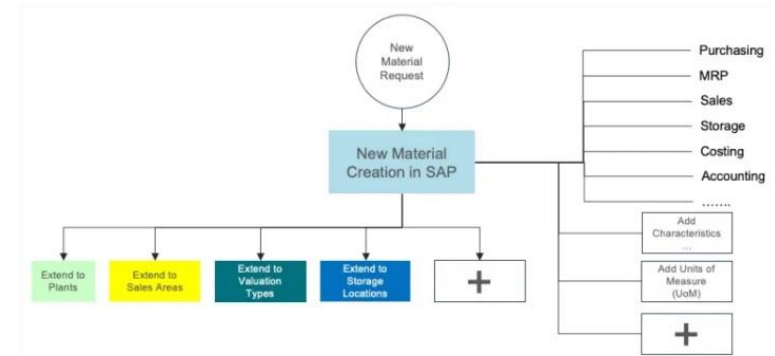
New Material Request

New Material Creation in SAP

Purchasing
MRP
Sales
Storage
Costing
Accounting
.......

Add Characteristics
...

Add Units of Measure (UoM)

+

Extend to Plants

Extend to Sales Areas

Extend to Valuation Types

Extend to Storage Locations

+